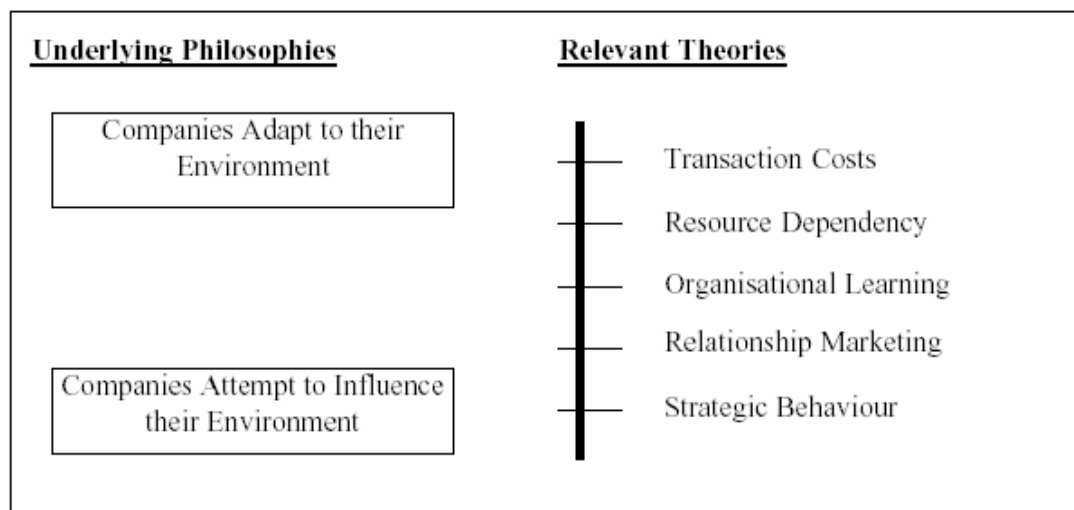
Underlying Philosophies

Relevant Theories

Companies Adapt to their Environment

Transaction Costs

Resource Dependency

Organisational Learning

Relationship Marketing

Companies Attempt to Influence their Environment

Strategic Behaviour